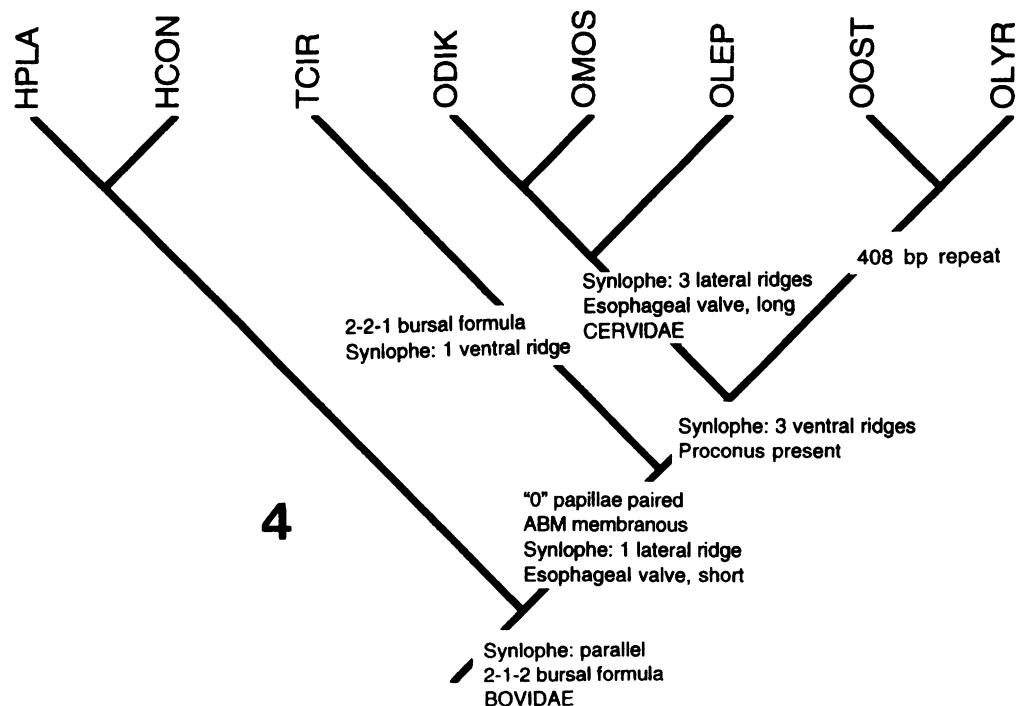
HPLA
HCON
TCIR
ODIK
OMOS
OLEP
OOST
OLYR

408 bp repeat

Synlophe: 3 lateral ridges
Esophageal valve, long
CERVIDAE

2-2-1 bursal formula
Synlophe: 1 ventral ridge

Synlophe: 3 ventral ridges
Proconus present

4

"0" papillae paired
ABM membranous
Synlophe: 1 lateral ridge
Esophageal valve, short

Synlophe: parallel
2-1-2 bursal formula
BOVIDAE